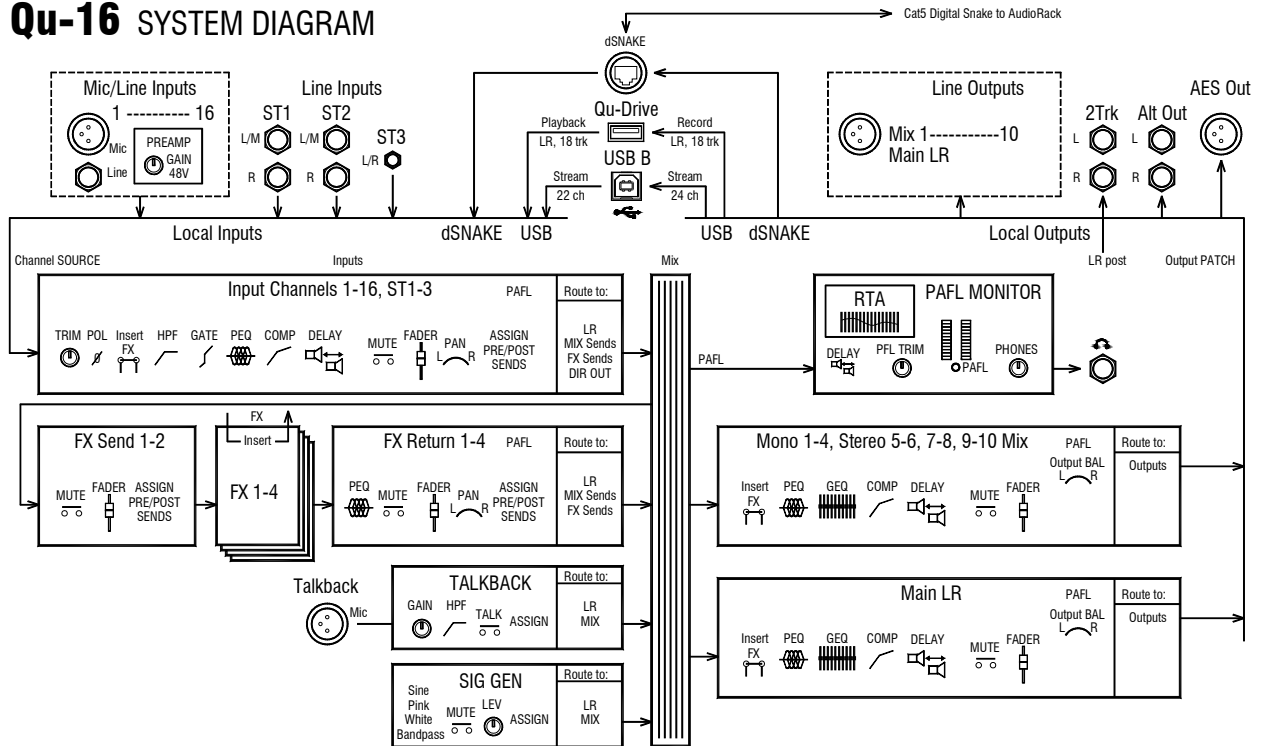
Qu-16 SYSTEM DIAGRAM

Cat5 Digital Snake to AudioRack

dSNAKE

Mic/Line Inputs
1 ---------- 16
Mic
Line
PREAMP
GAIN
48V

Line Inputs
ST1
L/M
R
ST2
L/M
R
ST3
L/R

Qu-Drive
Playback
LR, 18 trk
Record
LR, 18 trk
USB B
Stream
22 ch
Stream
24 ch

Line Outputs
Mix 1-----------10
Main LR

2Trk
L
R
Alt Out
L
R
AES Out

Local Inputs
dSNAKE
USB
USB
dSNAKE
Local Outputs

Channel SOURCE
Inputs
Mix
LR post
Output PATCH

Input Channels 1-16, ST1-3
PAFL
Route to:
TRIM
POL
Insert
FX
HPF
GATE
PEQ
COMP
DELAY
MUTE
FADER
PAN
L
R
ASSIGN
PRE/POST
SENDS
LR
MIX Sends
FX Sends
DIR OUT

PAFL

RTA
PAFL MONITOR
DELAY
PFL TRIM
PAFL
PHONES

FX
Insert

FX Send 1-2
MUTE
FADER
ASSIGN
PRE/POST
SENDS

FX 1-4

FX Return 1-4
PAFL
Route to:
PEQ
MUTE
FADER
PAN
L
R
ASSIGN
PRE/POST
SENDS
LR
MIX Sends
FX Sends

Mono 1-4, Stereo 5-6, 7-8, 9-10 Mix
PAFL
Output BAL
L
R
Route to:
Outputs
Insert
FX
PEQ
GEQ
COMP
DELAY
MUTE
FADER

Talkback
Mic
TALKBACK
Route to:
GAIN
HPF
TALK
ASSIGN
LR
MIX

Main LR
PAFL
Output BAL
L
R
Route to:
Outputs
Insert
FX
PEQ
GEQ
COMP
DELAY
MUTE
FADER

SIG GEN
Route to:
Sine
Pink
White
Bandpass
MUTE
LEV
ASSIGN
LR
MIX